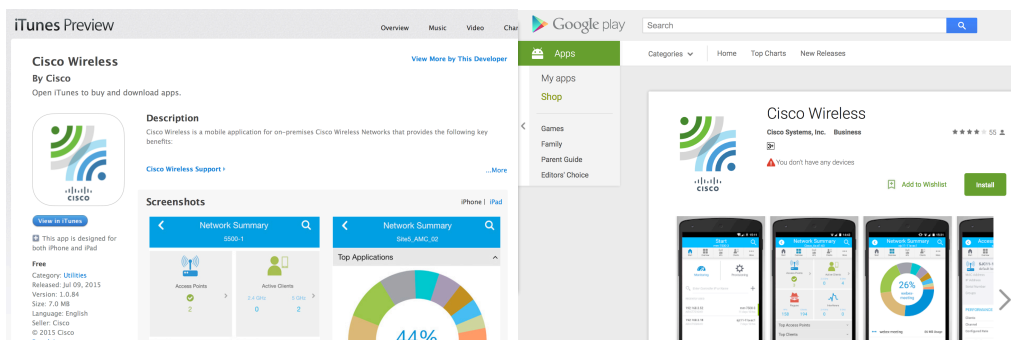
iTunes Preview

Overview Music Video Char

Cisco Wireless
By Cisco
Open iTunes to buy and download apps.

View More by This Developer

View in iTunes

This app is designed for both iPhone and iPad

Free
Category: Utilities
Released: Jul 09, 2015
Version: 1.0.84
Size: 7.0 MB
Language: English
Seller: Cisco
© 2015 Cisco

Description
Cisco Wireless is a mobile application for on-premises Cisco Wireless Networks that provides the following key benefits:

Cisco Wireless Support ›

...More

Screenshots

iPhone | iPad

Network Summary
5500-1

Access Points
2

Active Clients
2.4 GHz 0
5 GHz 2

Network Summary
Site5_AMC_02

Top Applications

44%

Google play

Search

Apps

My apps
Shop

Games
Family
Parent Guide
Editors' Choice

Categories
Home Top Charts New Releases

Cisco Wireless
Cisco Systems, Inc. Business
55
You don't have any devices

Add to Wishlist
Install

Network Summary
Network Summary
26%